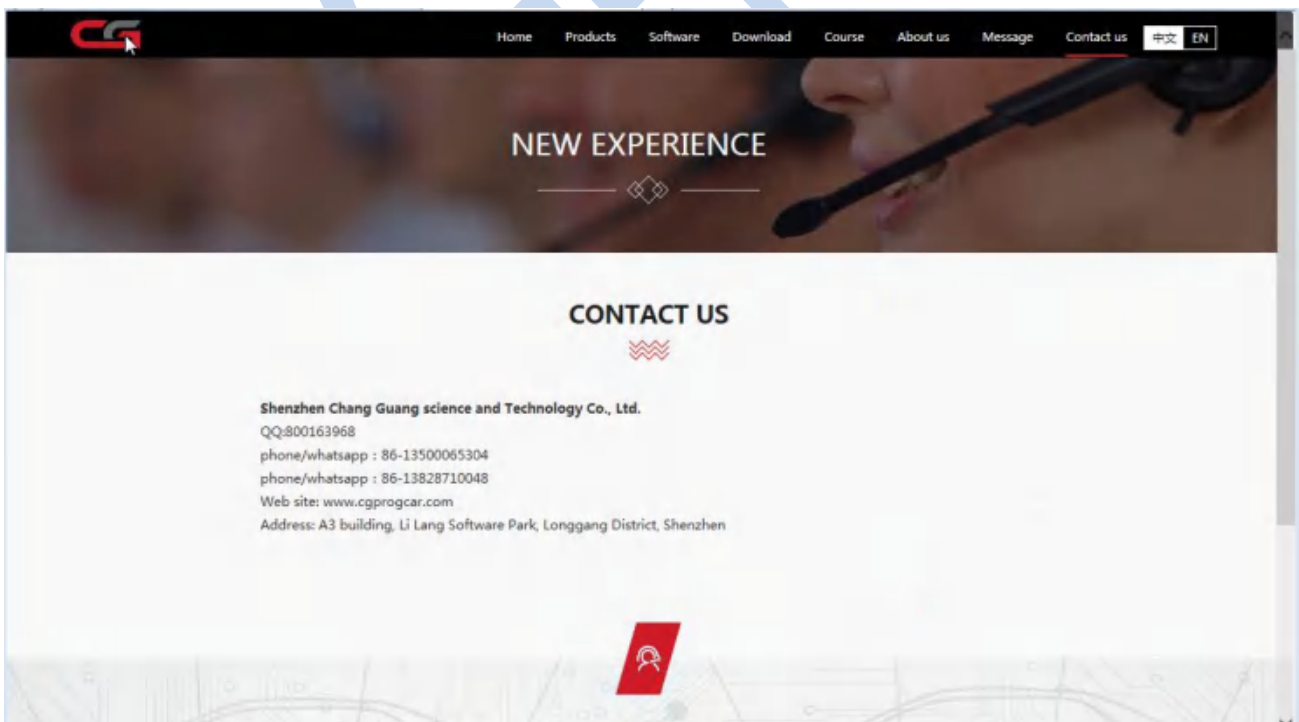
CG

Home Products Software Download Course About us Message Contact us 中文 EN

NEW EXPERIENCE

CONTACT US

Shenzhen Chang Guang science and Technology Co., Ltd.
QQ:800163968
phone/whatsapp : 86-13500065304
phone/whatsapp : 86-13828710048
Web site: www.cgprogcar.com
Address: A3 building, Li Lang Software Park, Longgang District, Shenzhen